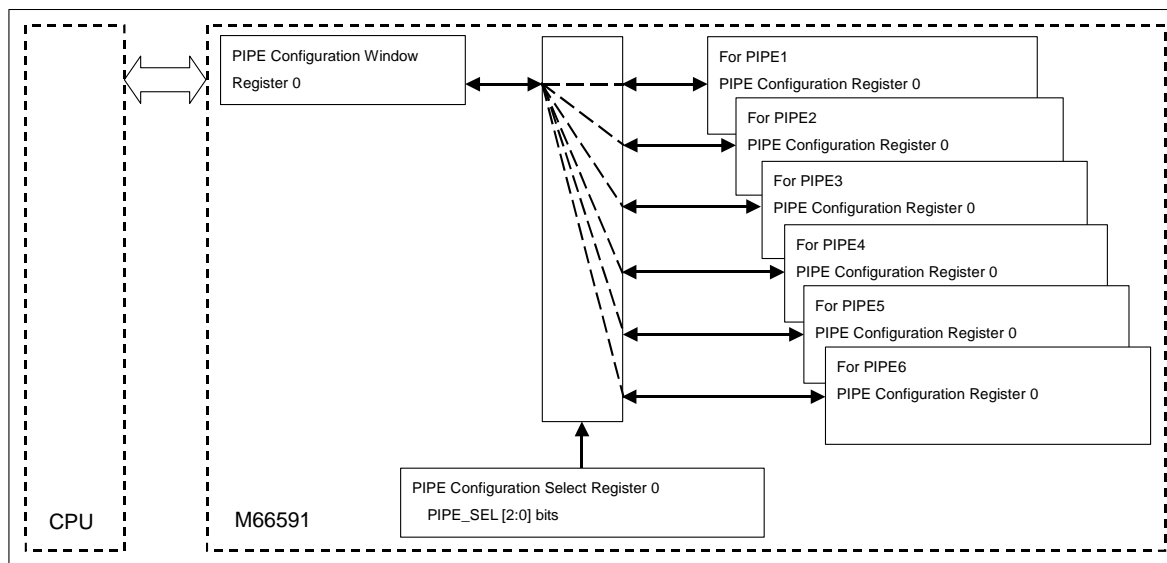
PIPE Configuration Window Register 0

For PIPE1
PIPE Configuration Register 0

For PIPE2
PIPE Configuration Register 0

For PIPE3
PIPE Configuration Register 0

For PIPE4
PIPE Configuration Register 0

For PIPE5
PIPE Configuration Register 0

For PIPE6
PIPE Configuration Register 0

PIPE Configuration Select Register 0
PIPE_SEL [2:0] bits

CPU

M66591